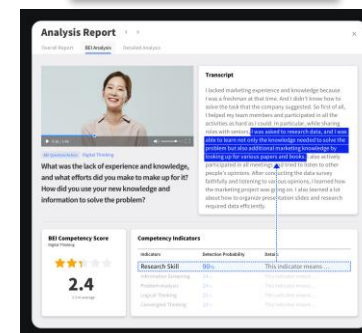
Analysis Report

Overall Report BEI Analysis Detailed Analysis

Transcript

I lacked marketing experience and knowledge because I was a freshman at that time. And I didn't know how to solve the task that the company suggested. So first of all, I helped my team members and participated in all the activities as hard as I could. In particular, while sharing roles with seniors, I was asked to research data, and I was able to learn not only the knowledge needed to solve the problem but also additional marketing knowledge by looking up for various papers and books. I also actively participated in all meetings and tried to listen to other people's opinions. After conducting the data survey faithfully and listening to various opinions, I learned how the marketing project was going on. I also learned a lot about how to organize presentation slides and research required data efficiently.

Digital Thinking

What was the lack of experience and knowledge, and what efforts did you make to make up for it? How did you use your new knowledge and information to solve the problem?

BEI Competency Score
Digital Thinking

2.4

Competency Indicators

| Indicators | Detection Probability | Detail |
|---|---|---|
| Research Skill | 90% | This indicator means... |
| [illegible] | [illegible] | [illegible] |
| Problem Analysis | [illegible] | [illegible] |
| Logical Thinking | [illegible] | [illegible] |
| Convergent Thinking | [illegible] | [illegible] |